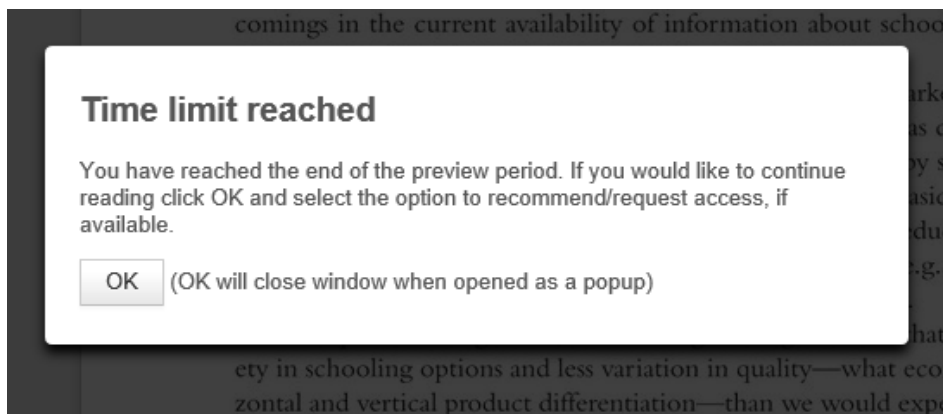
comings in the current availability of information about scho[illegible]

Time limit reached

You have reached the end of the preview period. If you would like to continue reading click OK and select the option to recommend/request access, if available.

OK (OK will close window when opened as a popup)

ety in schooling options and less variation in quality—what eco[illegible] zontal and vertical product differentiation—than we would exp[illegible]